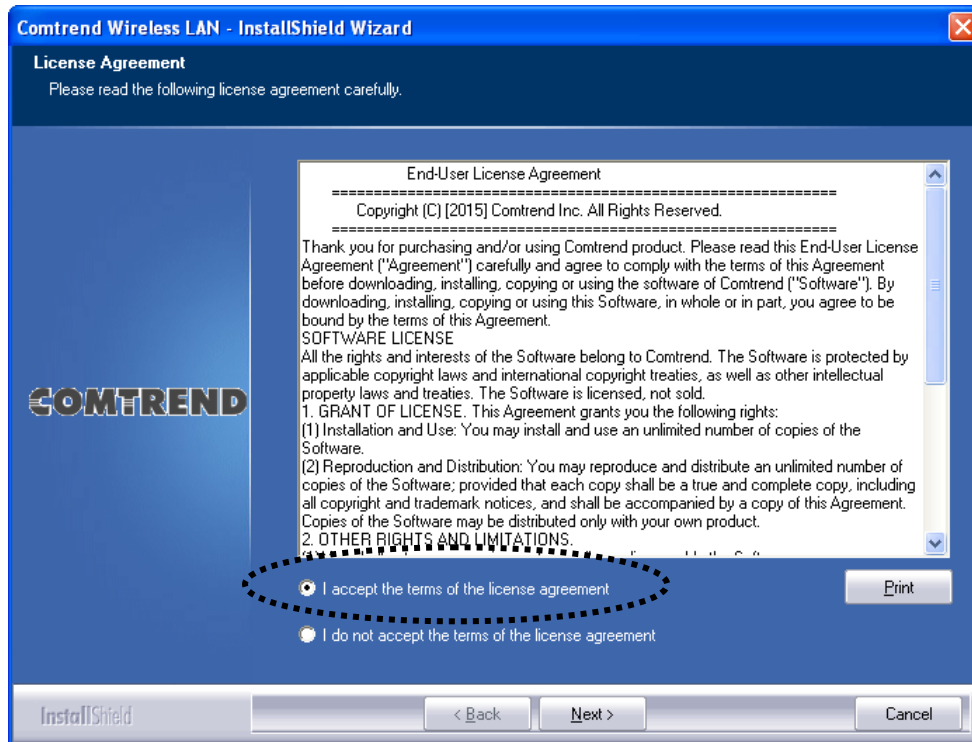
Comtrend Wireless LAN - InstallShield Wizard

License Agreement
Please read the following license agreement carefully.

End-User License Agreement
============================================================
Copyright (C) [2015] Comtrend Inc. All Rights Reserved.
============================================================
Thank you for purchasing and/or using Comtrend product. Please read this End-User License Agreement ("Agreement") carefully and agree to comply with the terms of this Agreement before downloading, installing, copying or using the software of Comtrend ("Software"). By downloading, installing, copying or using this Software, in whole or in part, you agree to be bound by the terms of this Agreement.
SOFTWARE LICENSE
All the rights and interests of the Software belong to Comtrend. The Software is protected by applicable copyright laws and international copyright treaties, as well as other intellectual property laws and treaties. The Software is licensed, not sold.
1. GRANT OF LICENSE. This Agreement grants you the following rights:
(1) Installation and Use: You may install and use an unlimited number of copies of the Software.
(2) Reproduction and Distribution: You may reproduce and distribute an unlimited number of copies of the Software; provided that each copy shall be a true and complete copy, including all copyright and trademark notices, and shall be accompanied by a copy of this Agreement. Copies of the Software may be distributed only with your own product.
2. OTHER RIGHTS AND LIMITATIONS.
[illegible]

COMTREND

I accept the terms of the license agreement
I do not accept the terms of the license agreement

Print

InstallShield

< Back
Next >
Cancel